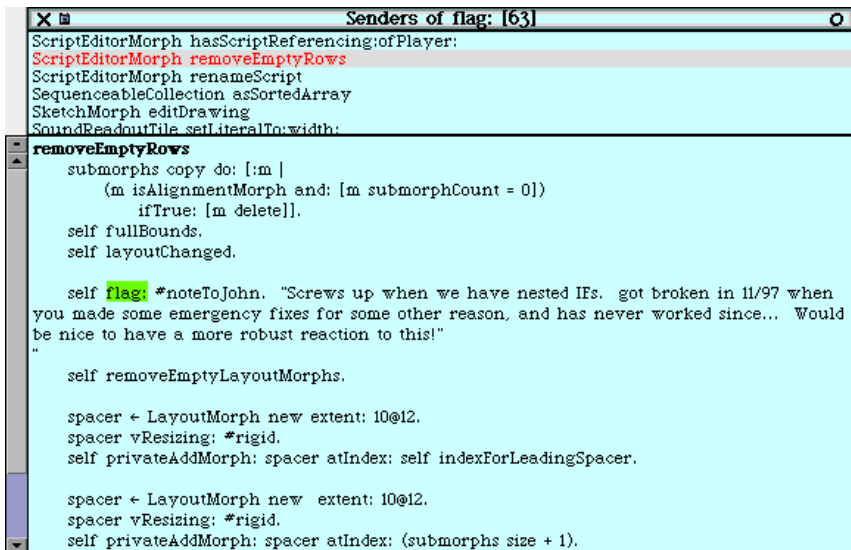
Senders of flag: [63]

ScriptEditorMorph hasScriptReferencing:ofPlayer:
ScriptEditorMorph removeEmptyRows
ScriptEditorMorph renameScript
SequenceableCollection asSortedArray
SketchMorph editDrawing
SoundReadoutTile setLiteralTo:width:

removeEmptyRows
submorphs copy do: [:m |
(m isAlignmentMorph and: [m submorphCount = 0])
ifTrue: [m delete]].
self fullBounds.
self layoutChanged.

self flag: #noteToJohn. "Screws up when we have nested IFs. got broken in 11/97 when you made some emergency fixes for some other reason, and has never worked since... Would be nice to have a more robust reaction to this!"
"

self removeEmptyLayoutMorphs.

spacer ← LayoutMorph new extent: 10@12.
spacer vResizing: #rigid.
self privateAddMorph: spacer atIndex: self indexForLeadingSpacer.

spacer ← LayoutMorph new extent: 10@12.
spacer vResizing: #rigid.
self privateAddMorph: spacer atIndex: (submorphs size + 1).